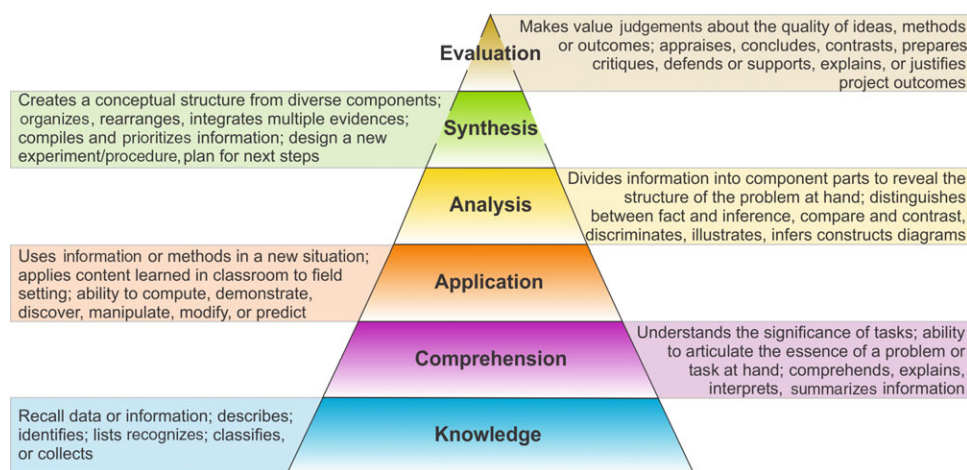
Evaluation

Makes value judgements about the quality of ideas, methods or outcomes; appraises, concludes, contrasts, prepares critiques, defends or supports, explains, or justifies project outcomes

Creates a conceptual structure from diverse components; organizes, rearranges, integrates multiple evidences; compiles and prioritizes information; design a new experiment/procedure, plan for next steps

Synthesis

Analysis

Divides information into component parts to reveal the structure of the problem at hand; distinguishes between fact and inference, compare and contrast, discriminates, illustrates, infers constructs diagrams

Uses information or methods in a new situation; applies content learned in classroom to field setting; ability to compute, demonstrate, discover, manipulate, modify, or predict

Application

Comprehension

Understands the significance of tasks; ability to articulate the essence of a problem or task at hand; comprehends, explains, interprets, summarizes information

Recall data or information; describes; identifies; lists recognizes; classifies, or collects

Knowledge